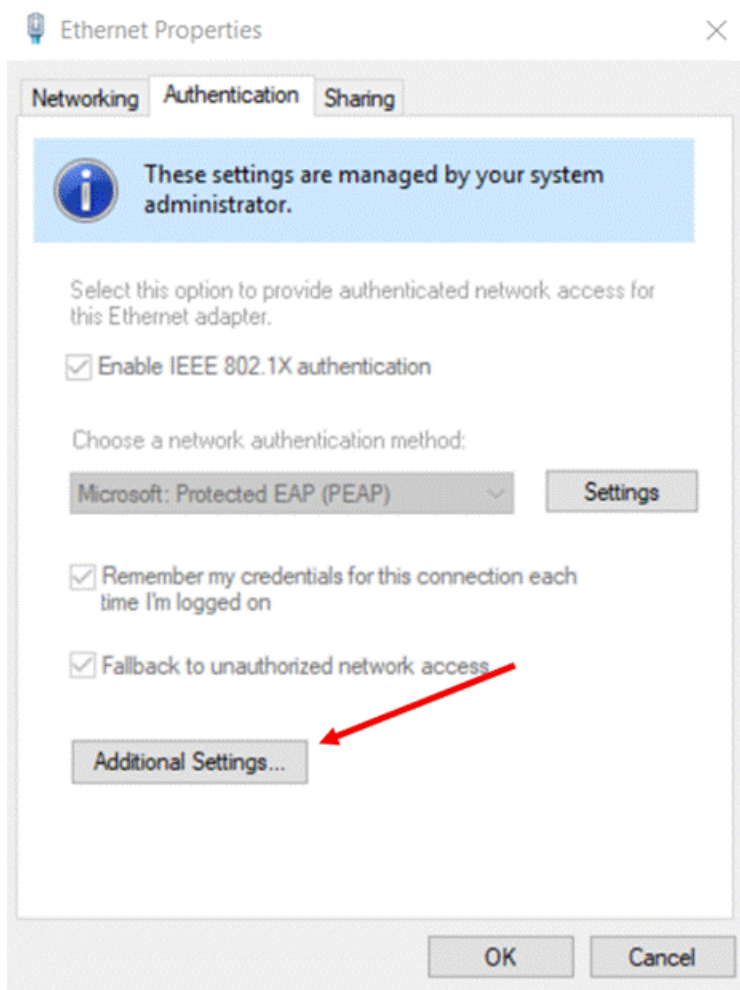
Ethernet Properties

Networking Authentication Sharing

These settings are managed by your system administrator.

Select this option to provide authenticated network access for this Ethernet adapter.

Enable IEEE 802.1X authentication

Choose a network authentication method:

Microsoft: Protected EAP (PEAP)

Settings

Remember my credentials for this connection each time I'm logged on

Fallback to unauthorized network access

Additional Settings...

OK

Cancel